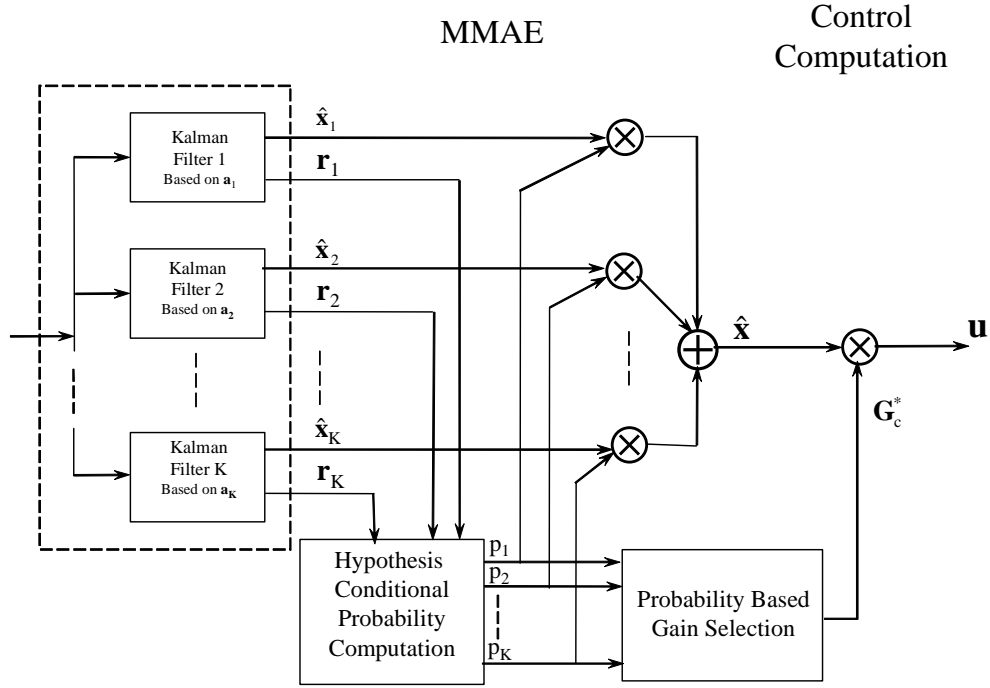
MMAE

Control Computation

Kalman Filter 1 Based on $\mathbf{a}_1$

$\hat{\mathbf{x}}_1$

$\mathbf{r}_1$

Kalman Filter 2 Based on $\mathbf{a}_2$

$\hat{\mathbf{x}}_2$

$\mathbf{r}_2$

Kalman Filter K Based on $\mathbf{a}_K$

$\hat{\mathbf{x}}_K$

$\mathbf{r}_K$

$\hat{\mathbf{x}}$

$\mathbf{u}$

$\mathbf{G}_c^*$

Hypothesis Conditional Probability Computation

$p_1$

$p_2$

$p_K$

Probability Based Gain Selection